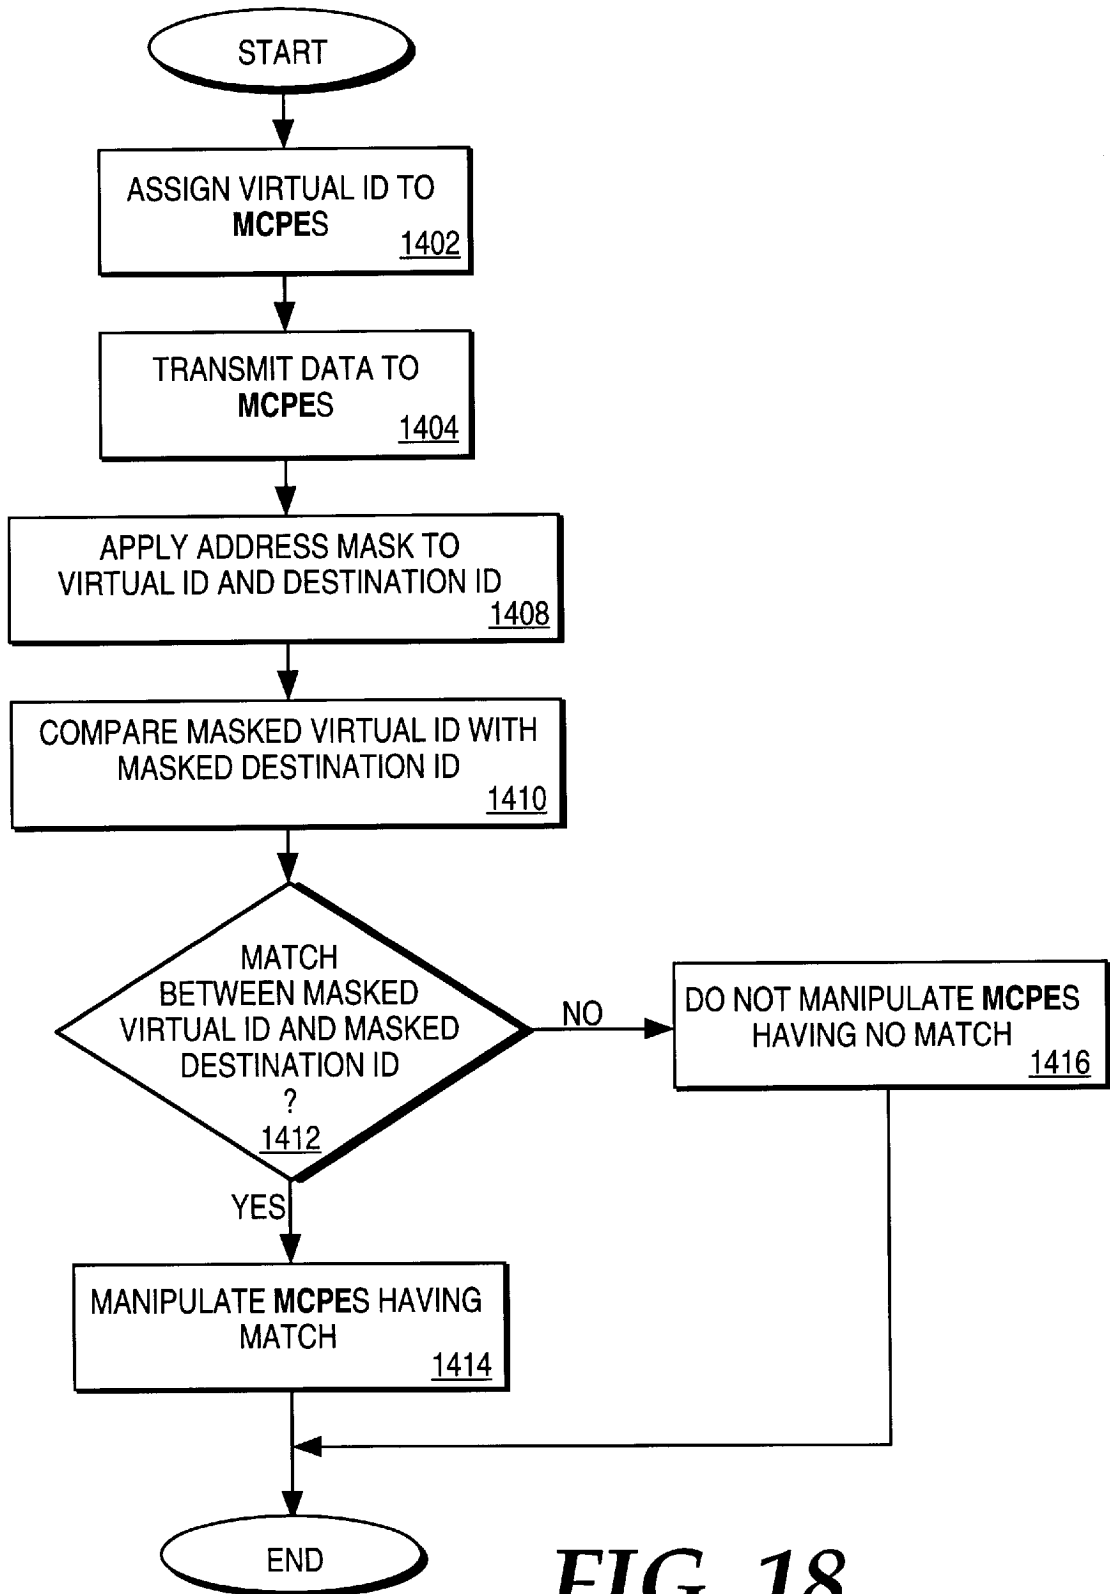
START

ASSIGN VIRTUAL ID TO MCPES
1402

TRANSMIT DATA TO MCPES
1404

APPLY ADDRESS MASK TO VIRTUAL ID AND DESTINATION ID
1408

COMPARE MASKED VIRTUAL ID WITH MASKED DESTINATION ID
1410

MATCH BETWEEN MASKED VIRTUAL ID AND MASKED DESTINATION ID ?
1412

NO

DO NOT MANIPULATE MCPES HAVING NO MATCH
1416

YES

MANIPULATE MCPES HAVING MATCH
1414

END

FIG. 18